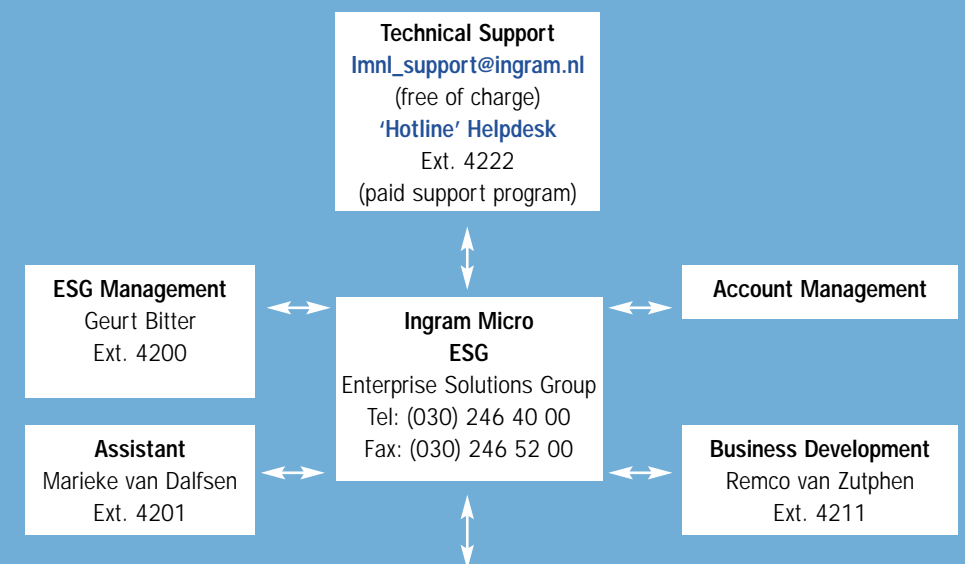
Technical Support
Imnl_support@ingram.nl
(free of charge)
'Hotline' Helpdesk
Ext. 4222
(paid support program)

ESG Management
Geurt Bitter
Ext. 4200

Ingram Micro
ESG
Enterprise Solutions Group
Tel: (030) 246 40 00
Fax: (030) 246 52 00

Account Management

Assistant
Marieke van Dalfsen
Ext. 4201

Business Development
Remco van Zutphen
Ext. 4211